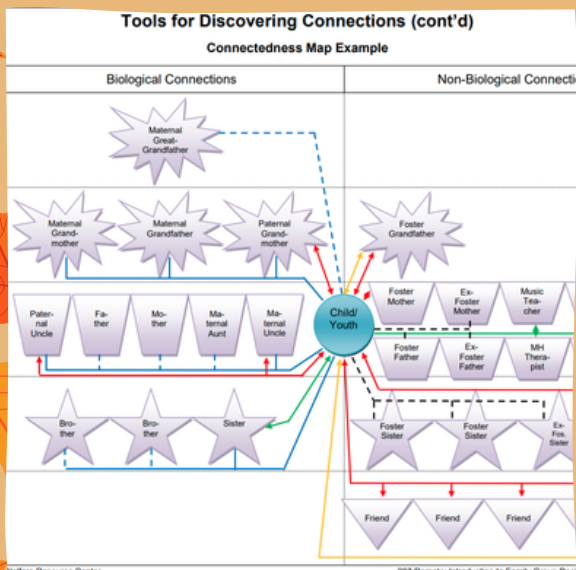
Tools for Discovering Connections (cont'd)

Connectedness Map Example

| Biological Connections | Non-Biological Connecti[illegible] |
|---|---|

Maternal Great-Grandfather

Maternal Grandmother

Maternal Grandfather

Paternal Grandmother

Foster Grandfather

Paternal Uncle

Father

Mother

Maternal Aunt

Maternal Uncle

Child/ Youth

Foster Mother

Ex-Foster Mother

Music Teacher

Foster Father

Ex-Foster Father

MH Therapist

Brother

Brother

Sister

Foster Sister

Foster Sister

Ex-Fos. Sister

Friend

Friend

Friend

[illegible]

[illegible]